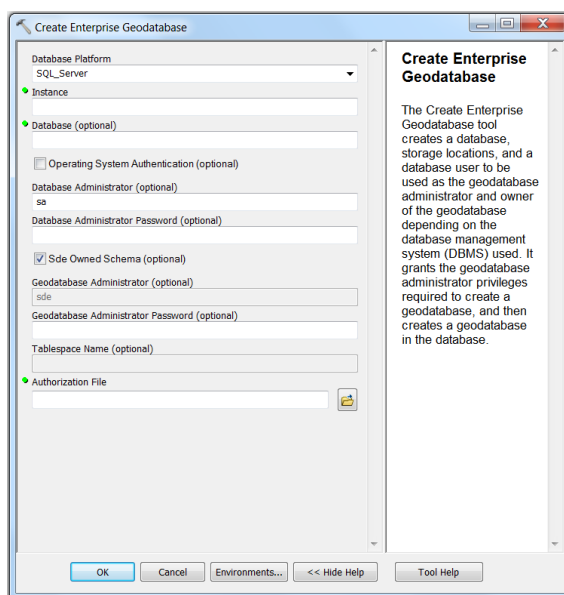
Create Enterprise Geodatabase

Database Platform
SQL_Server
Instance

Database (optional)

Operating System Authentication (optional)

Database Administrator (optional)
sa
Database Administrator Password (optional)

Sde Owned Schema (optional)

Geodatabase Administrator (optional)
sde
Geodatabase Administrator Password (optional)

Tablespace Name (optional)

Authorization File

Create Enterprise Geodatabase

The Create Enterprise Geodatabase tool creates a database, storage locations, and a database user to be used as the geodatabase administrator and owner of the geodatabase depending on the database management system (DBMS) used. It grants the geodatabase administrator privileges required to create a geodatabase, and then creates a geodatabase in the database.

OK Cancel Environments... << Hide Help Tool Help